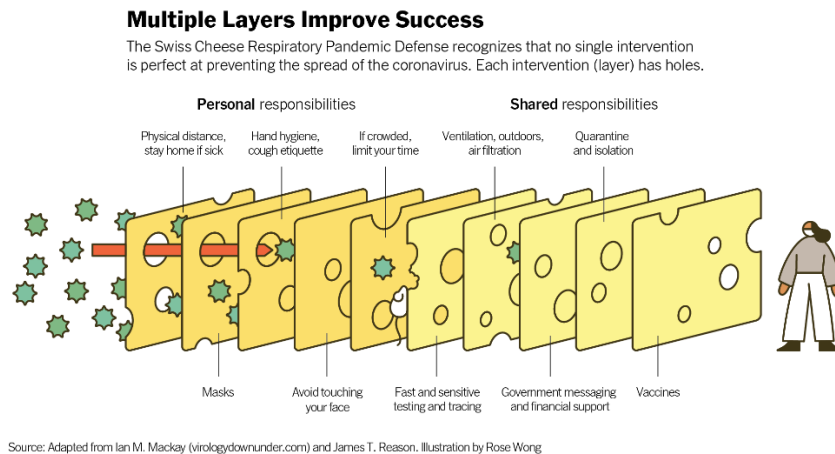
Multiple Layers Improve Success

The Swiss Cheese Respiratory Pandemic Defense recognizes that no single intervention is perfect at preventing the spread of the coronavirus. Each intervention (layer) has holes.

Personal responsibilities

Shared responsibilities

Physical distance, stay home if sick

Hand hygiene, cough etiquette

If crowded, limit your time

Ventilation, outdoors, air filtration

Quarantine and isolation

Masks

Avoid touching your face

Fast and sensitive testing and tracing

Government messaging and financial support

Vaccines

Source: Adapted from Ian M. Mackay (virologydownunder.com) and James T. Reason. Illustration by Rose Wong